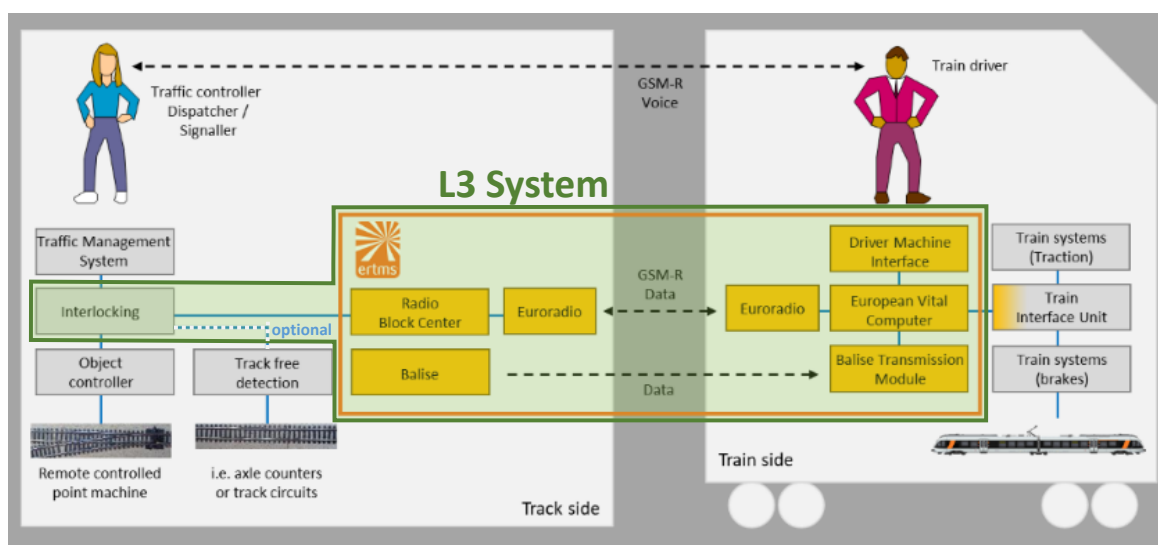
Traffic controller
Dispatcher /
Signaller

GSM-R
Voice

Train driver

L3 System

ertms

Traffic Management System

Interlocking

optional

Object controller

Track free detection

Remote controlled point machine

i.e. axle counters or track circuits

Radio Block Center

Euroradio

GSM-R
Data

Euroradio

Driver Machine Interface

European Vital Computer

Balise

Data

Balise Transmission Module

Train systems (Traction)

Train Interface Unit

Train systems (brakes)

Train side

Track side